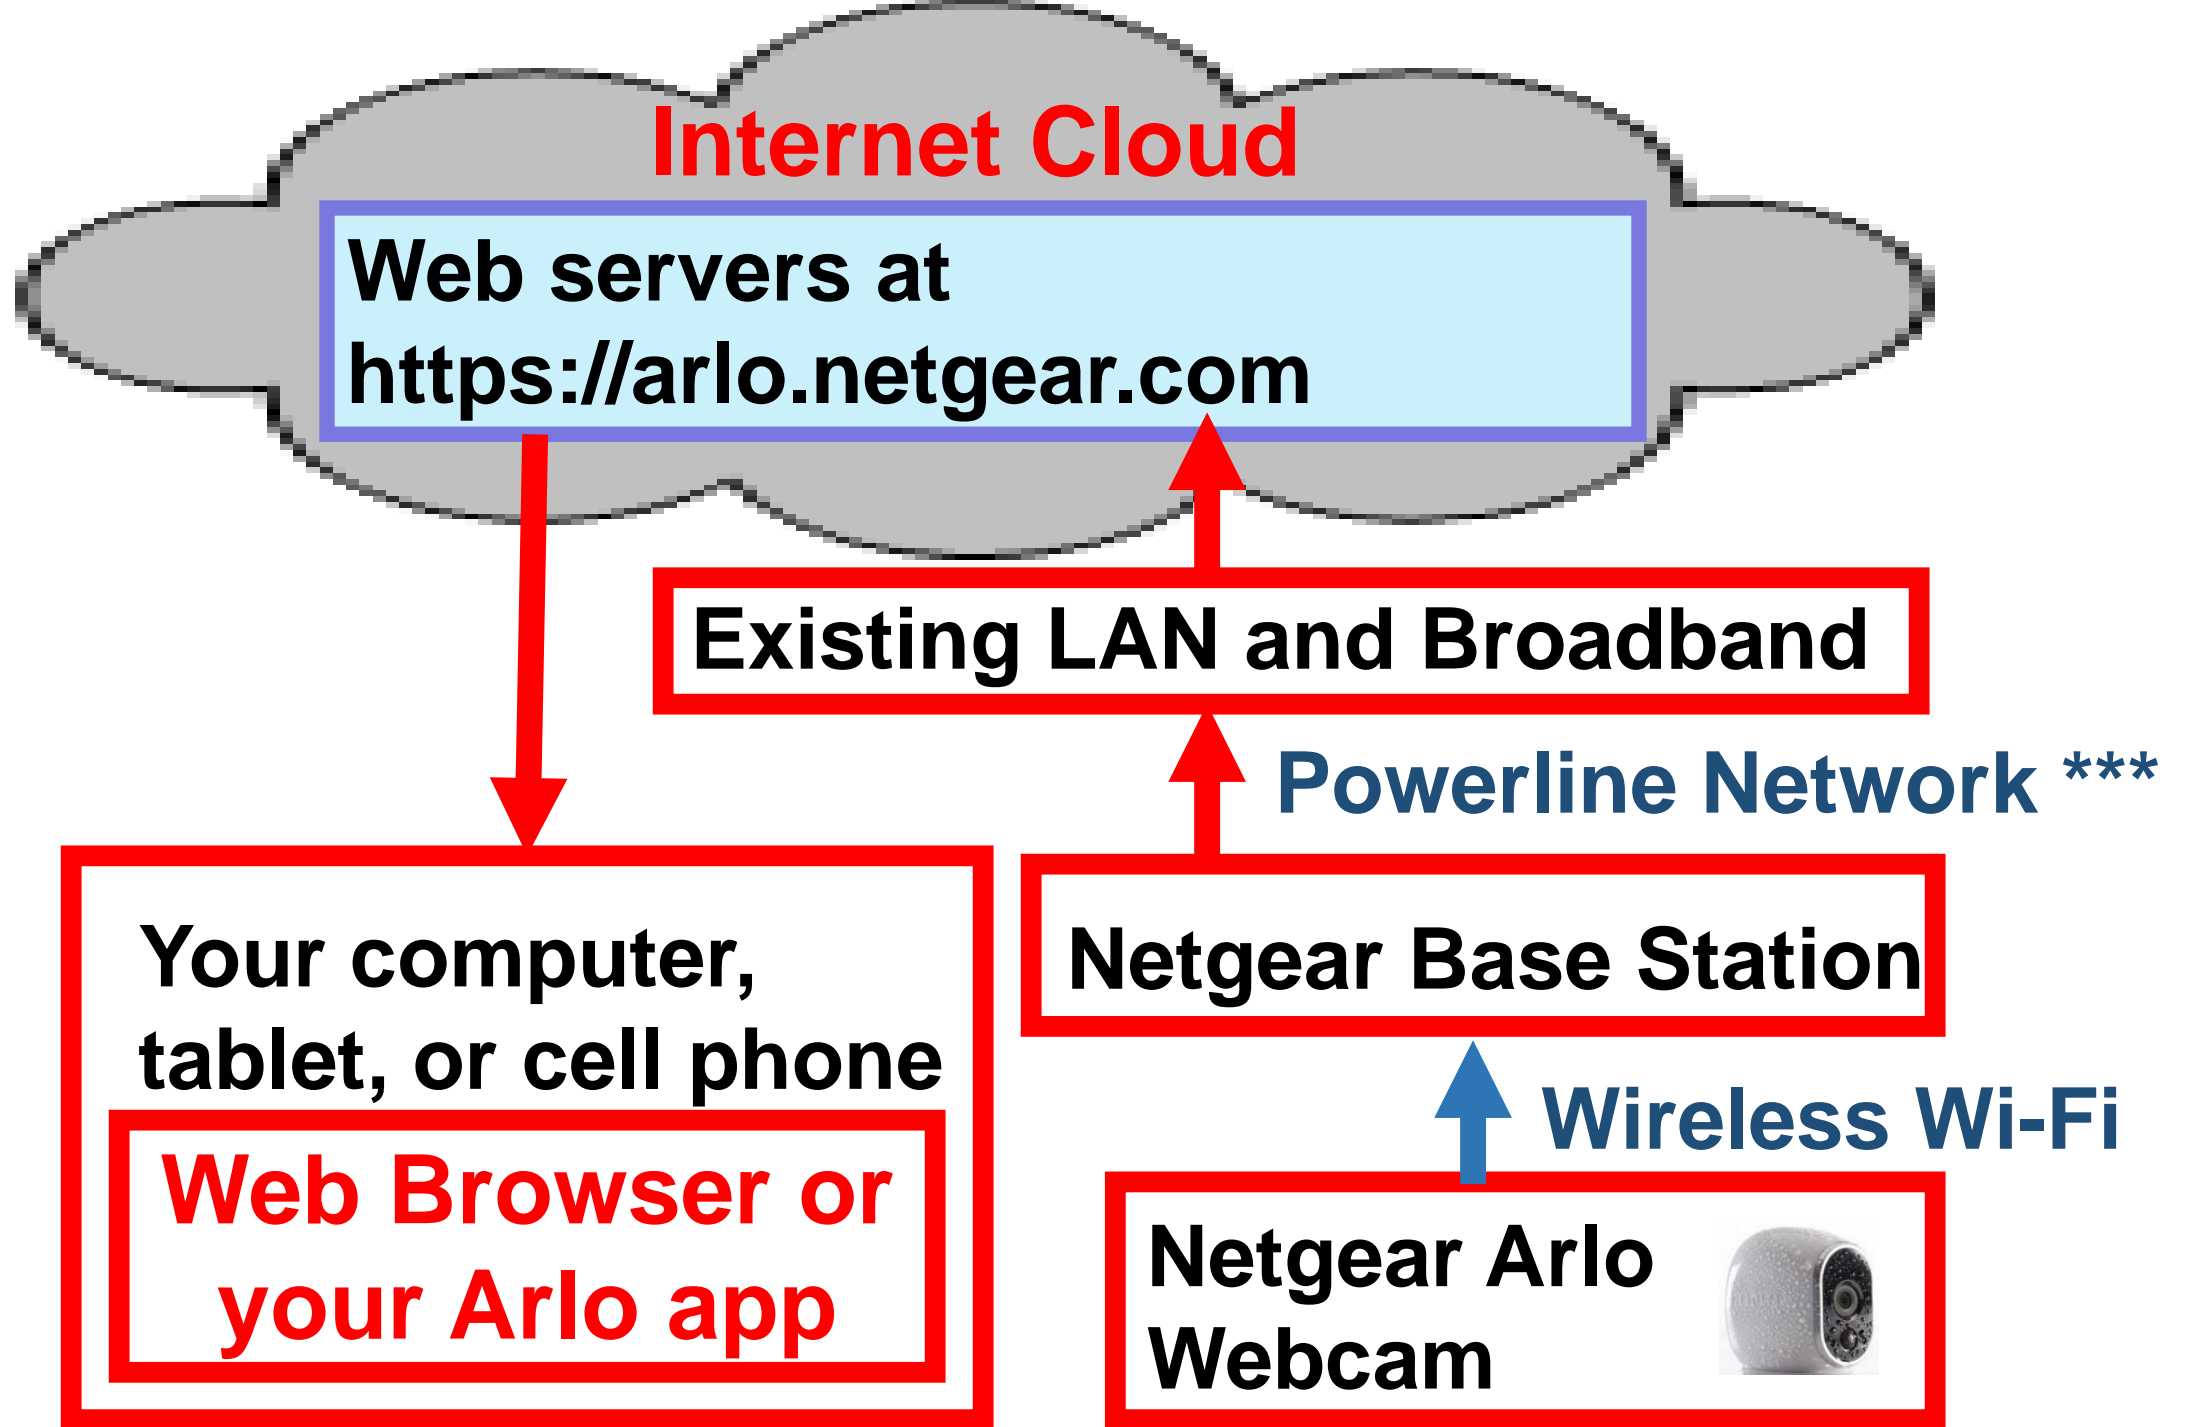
Internet Cloud

Web servers at https://arlo.netgear.com

Existing LAN and Broadband

Powerline Network ***

Netgear Base Station

Wireless Wi-Fi

Your computer, tablet, or cell phone

Web Browser or your Arlo app

Netgear Arlo Webcam